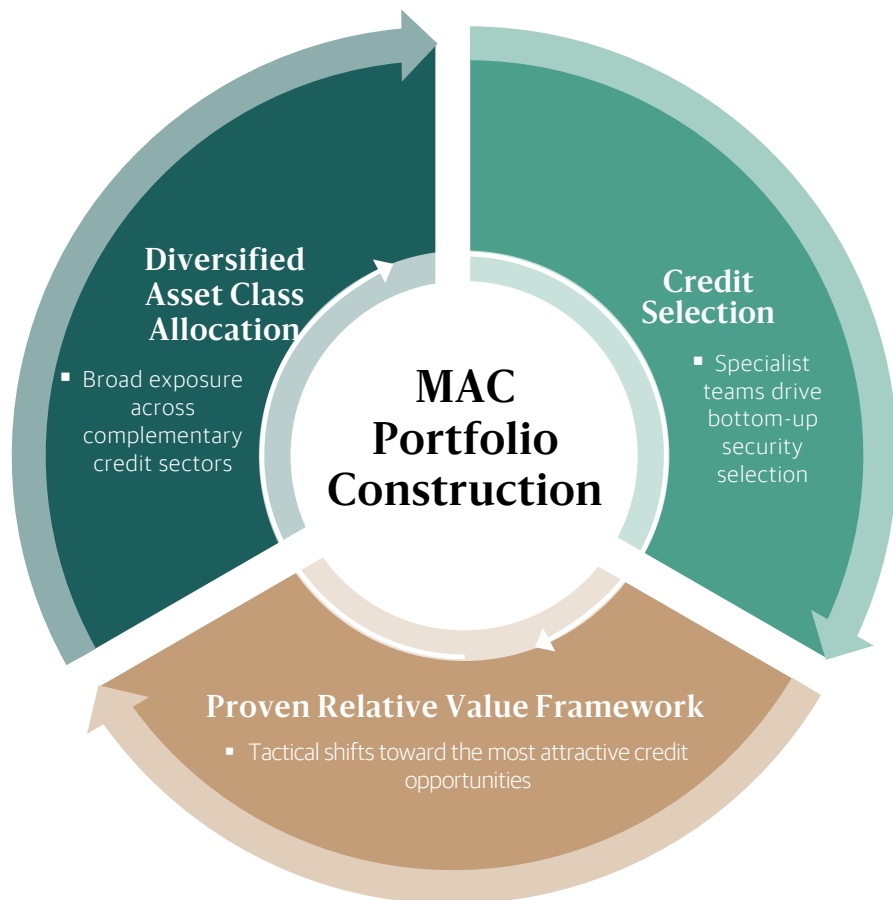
Diversified Asset Class Allocation

▪ Broad exposure across complementary credit sectors

Credit Selection

▪ Specialist teams drive bottom-up security selection

MAC Portfolio Construction

Proven Relative Value Framework

▪ Tactical shifts toward the most attractive credit opportunities